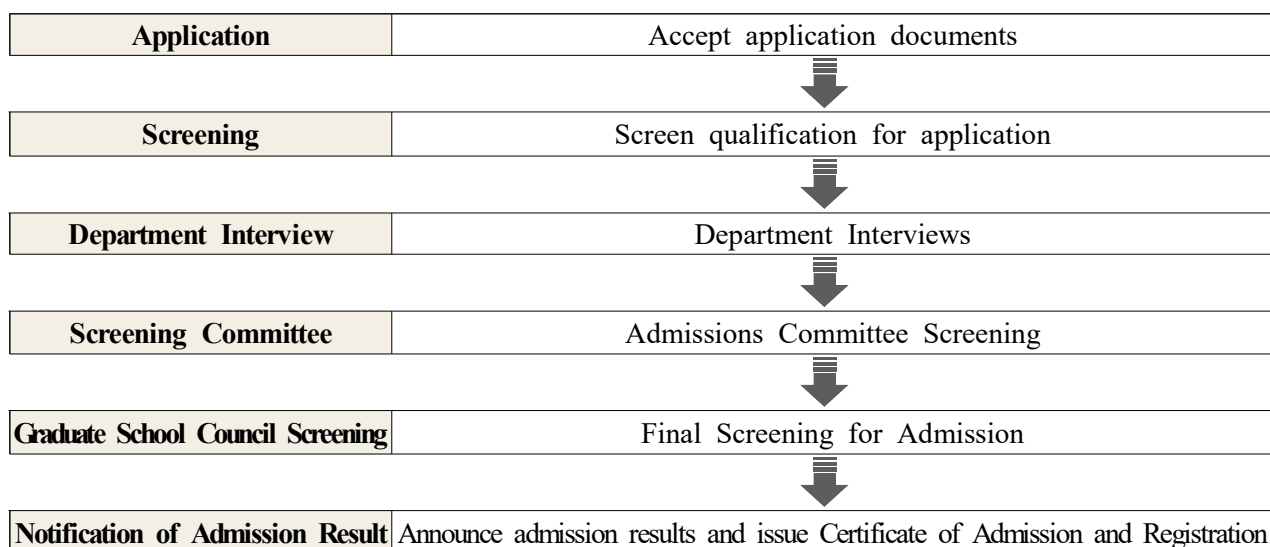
| Application | Accept application documents |
|---|---|

| Screening | Screen qualification for application |
|---|---|

| Department Interview | Department Interviews |
|---|---|

| Screening Committee | Admissions Committee Screening |
|---|---|

| Graduate School Council Screening | Final Screening for Admission |
|---|---|

| Notification of Admission Result | Announce admission results and issue Certificate of Admission and Registration |
|---|---|